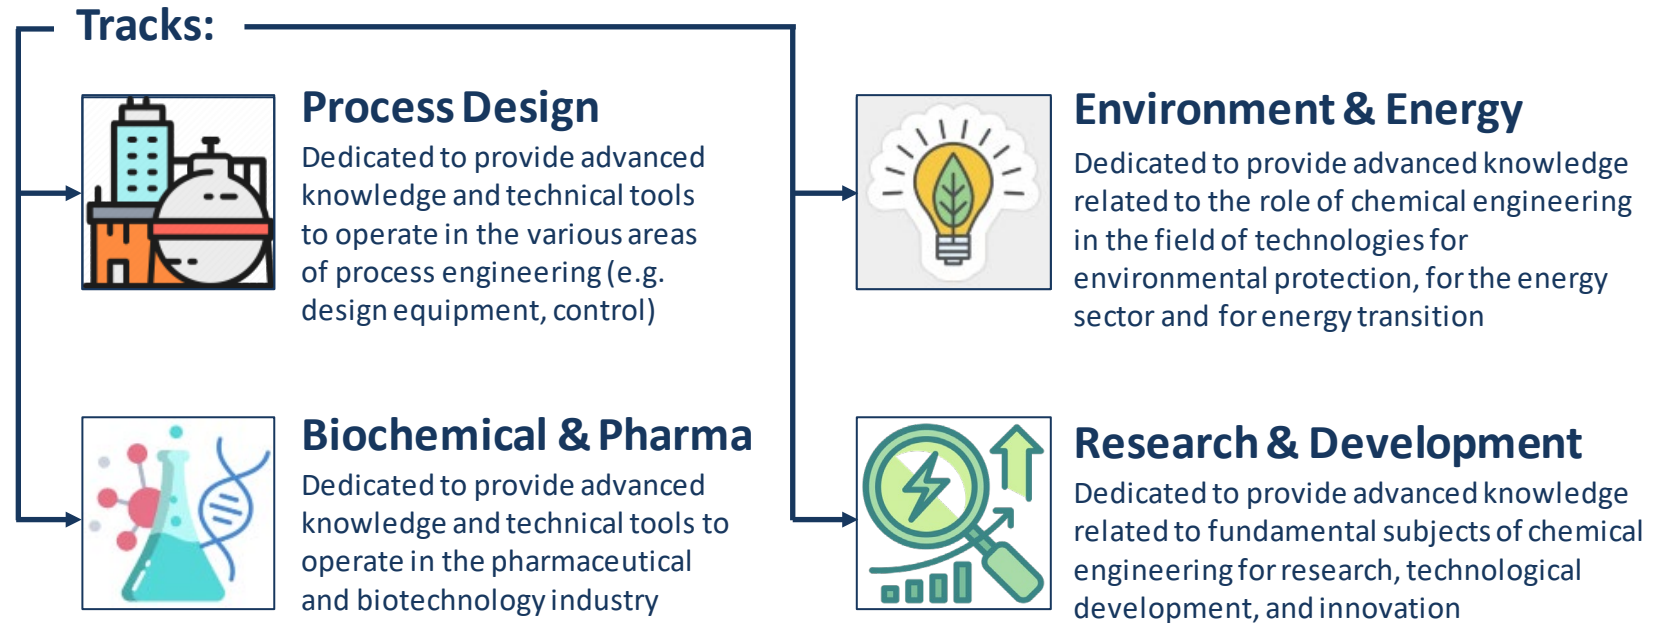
Tracks:

Process Design
Dedicated to provide advanced knowledge and technical tools to operate in the various areas of process engineering (e.g. design equipment, control)

Environment & Energy
Dedicated to provide advanced knowledge related to the role of chemical engineering in the field of technologies for environmental protection, for the energy sector and for energy transition

Biochemical & Pharma
Dedicated to provide advanced knowledge and technical tools to operate in the pharmaceutical and biotechnology industry

Research & Development
Dedicated to provide advanced knowledge related to fundamental subjects of chemical engineering for research, technological development, and innovation